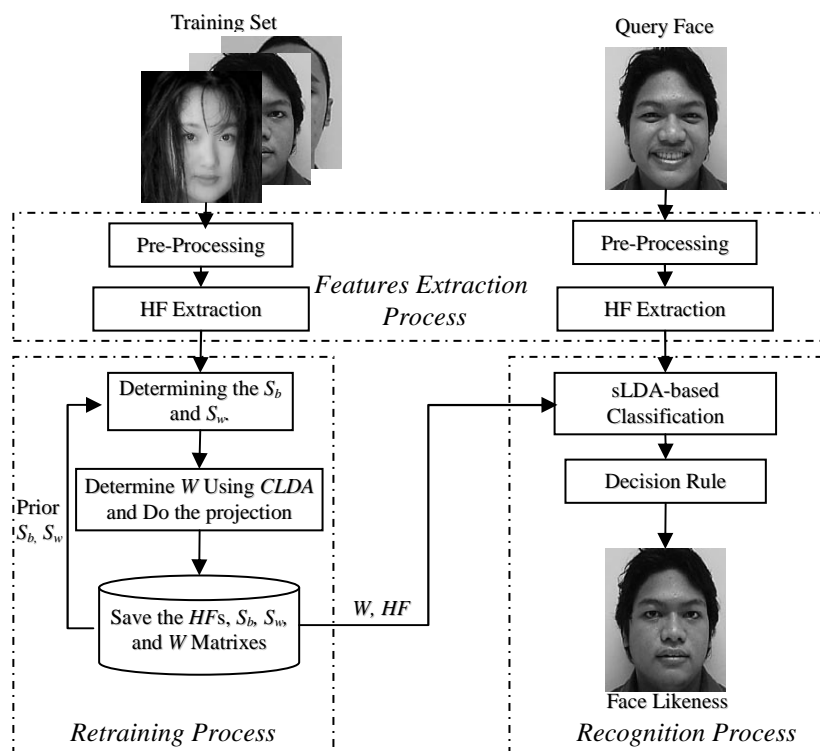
Training Set

Query Face

Pre-Processing

HF Extraction

Features Extraction Process

Pre-Processing

HF Extraction

Determining the $S_b$ and $S_w$.

Determine $W$ Using $CLDA$ and Do the projection

Prior $S_b, S_w$

Save the $HF$s, $S_b$, $S_w$, and $W$ Matrixes

$W$, $HF$

sLDA-based Classification

Decision Rule

Face Likeness

Retraining Process

Recognition Process